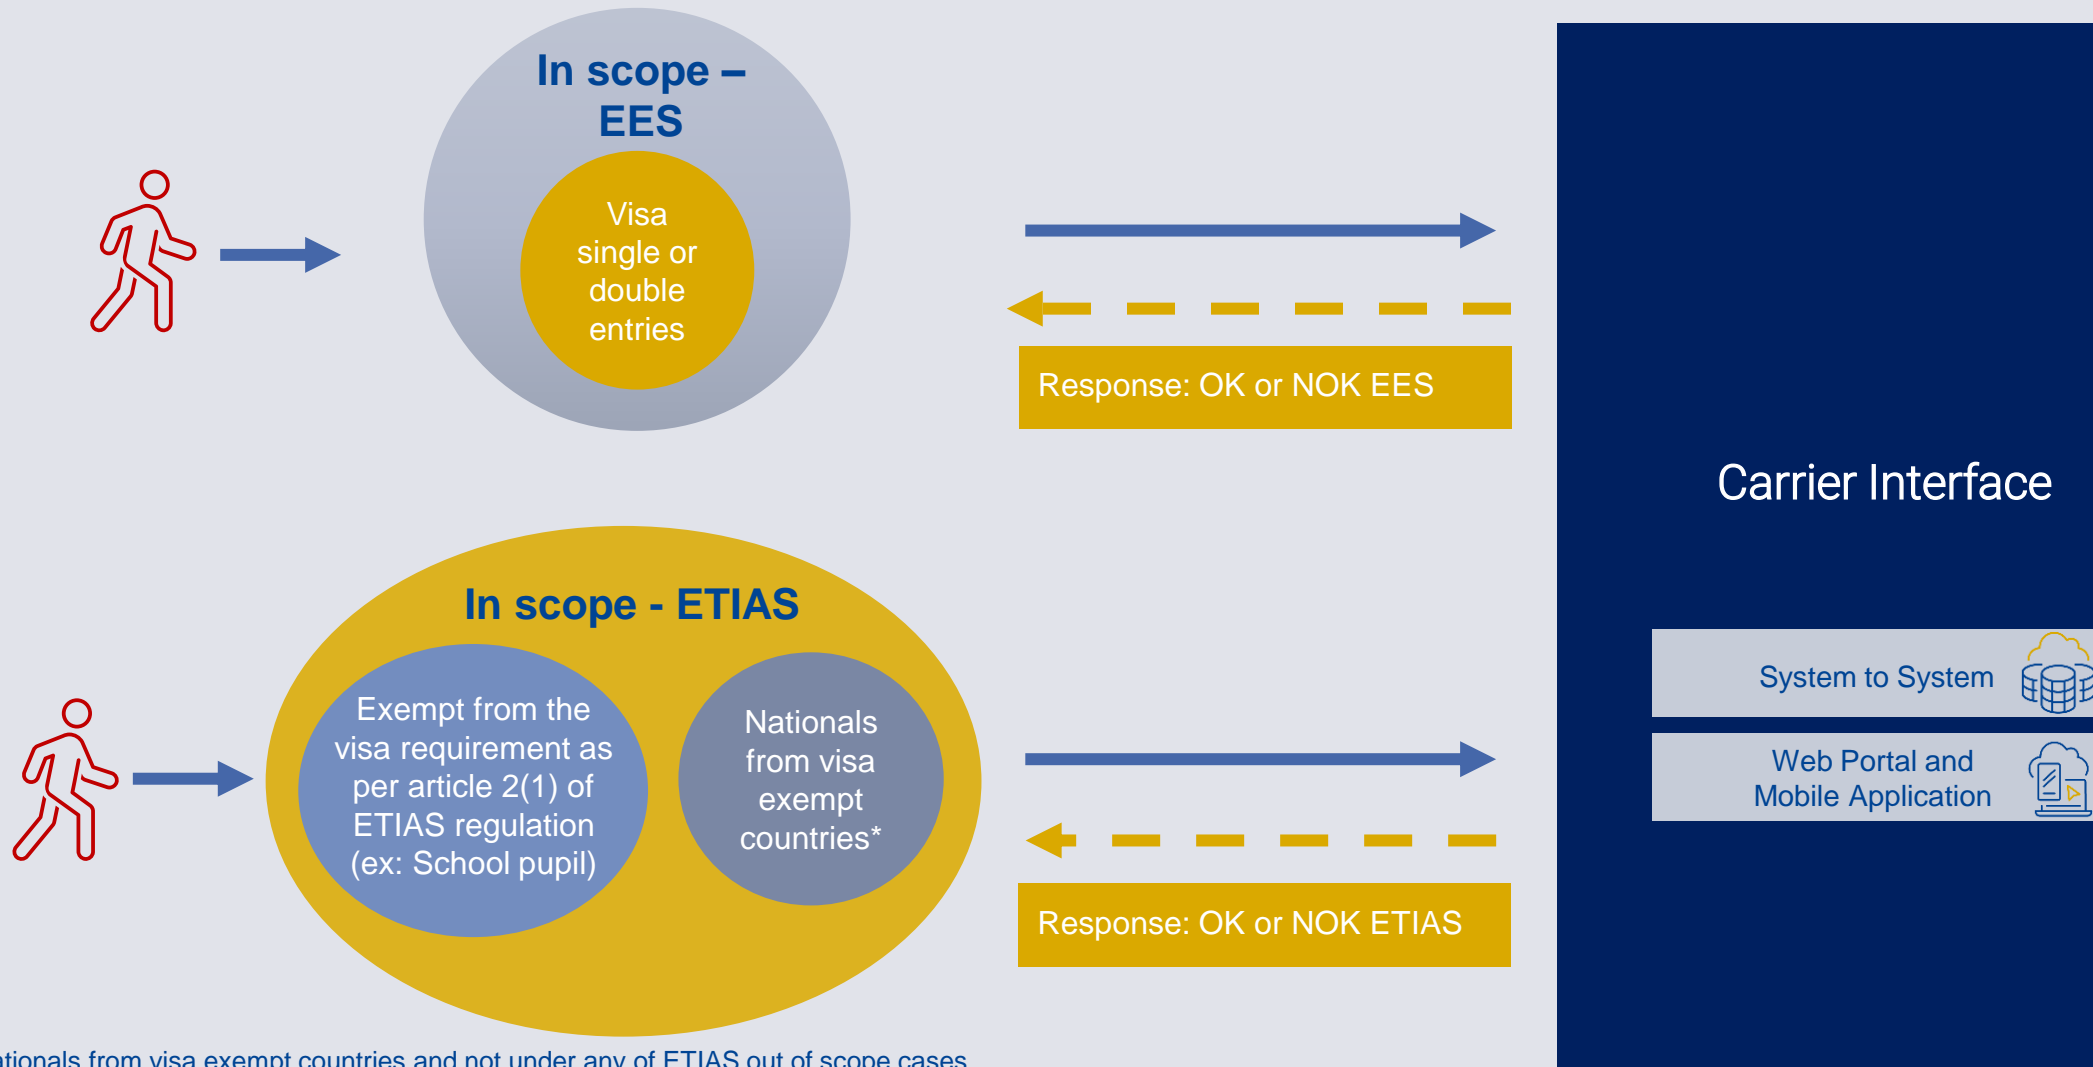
In scope – EES

Visa single or double entries

Response: OK or NOK EES

Carrier Interface

In scope - ETIAS

Exempt from the visa requirement as per article 2(1) of ETIAS regulation (ex: School pupil)

Nationals from visa exempt countries*

Response: OK or NOK ETIAS

System to System

Web Portal and Mobile Application

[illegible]tionals from visa exempt countries and not under any of ETIAS out of scope cases